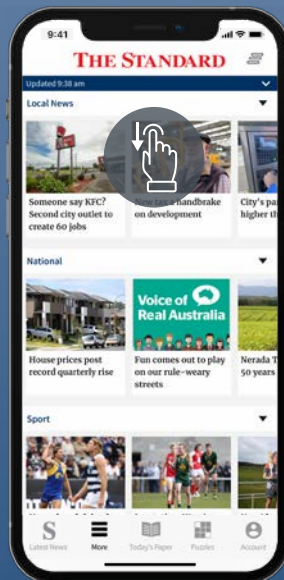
9:41

THE STANDARD

Updated 9:38 am

Local News

Someone say KFC? Second city outlet to create 60 jobs

New tax a handbrake on development

City's pa higher th

National

House prices post record quarterly rise

Voice of Real Australia

Fun comes out to play on our rule-weary streets

Nerada T 50 years

Sport

S Latest News

More

Today's Paper

Puzzles

Account